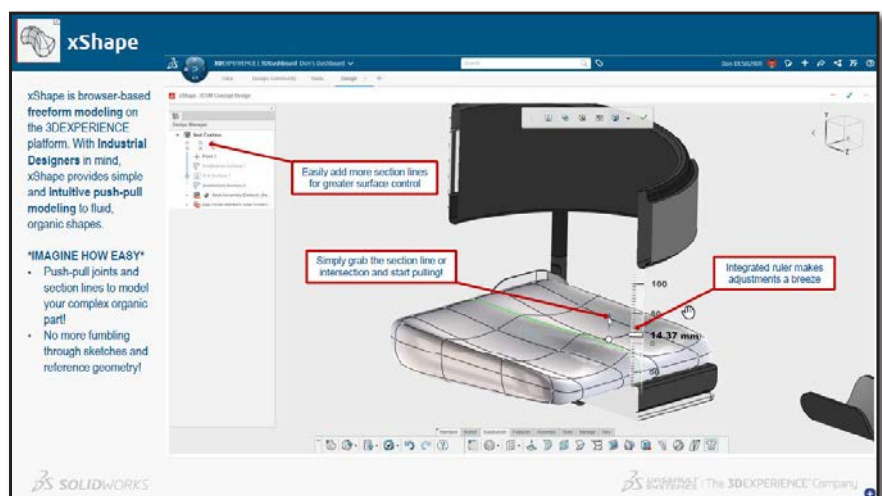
xShape

xShape is browser-based freeform modeling on the 3DEXPERIENCE platform. With Industrial Designers in mind, xShape provides simple and intuitive push-pull modeling to fluid, organic shapes.

*IMAGINE HOW EASY*
- Push-pull joints and section lines to model your complex organic part!
- No more fumbling through sketches and reference geometry!

3DEXPERIENCE | 3DDashboard Don's Dashboard

Search

xShape - 3DXR Concept Design

Easily add more section lines for greater surface control

Simply grab the section line or intersection and start pulling!

Integrated ruler makes adjustments a breeze

100

50

14.37 mm

-50

SOLIDWORKS

DASSAULT SYSTEMES | The 3DEXPERIENCE Company